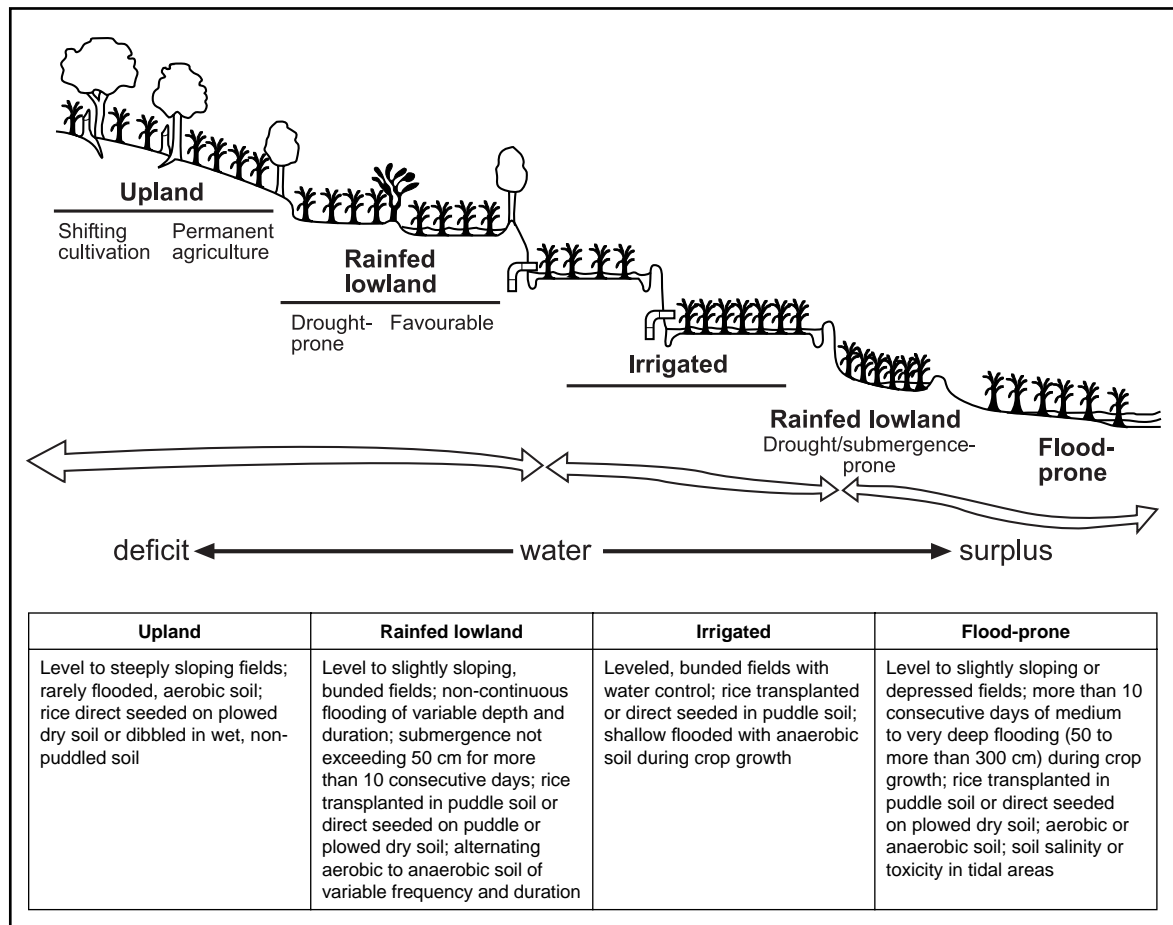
Upland

Shifting cultivation

Permanent agriculture

Rainfed lowland

Drought-prone

Favourable

Irrigated

Rainfed lowland

Drought/submergence-prone

Flood-prone

deficit ← water → surplus

| Upland | Rainfed lowland | Irrigated | Flood-prone |
|---|---|---|---|
| Level to steeply sloping fields; rarely flooded, aerobic soil; rice direct seeded on plowed dry soil or dibbled in wet, non-puddled soil | Level to slightly sloping, bunded fields; non-continuous flooding of variable depth and duration; submergence not exceeding 50 cm for more than 10 consecutive days; rice transplanted in puddle soil or direct seeded on puddle or plowed dry soil; alternating aerobic to anaerobic soil of variable frequency and duration | Leveled, bunded fields with water control; rice transplanted or direct seeded in puddle soil; shallow flooded with anaerobic soil during crop growth | Level to slightly sloping or depressed fields; more than 10 consecutive days of medium to very deep flooding (50 to more than 300 cm) during crop growth; rice transplanted in puddle soil or direct seeded on plowed dry soil; aerobic or anaerobic soil; soil salinity or toxicity in tidal areas |